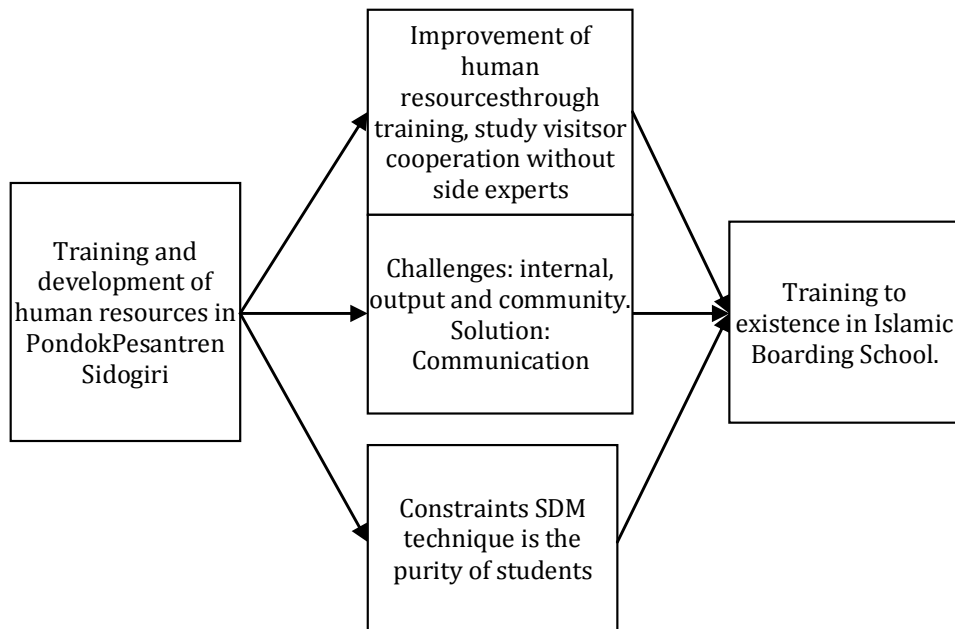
Training and development of human resources in PondokPesantren Sidogiri

Improvement of human resourcesthrough training, study visitsor cooperation without side experts

Challenges: internal, output and community. Solution: Communication

Constraints SDM technique is the purity of students

Training to existence in Islamic Boarding School.